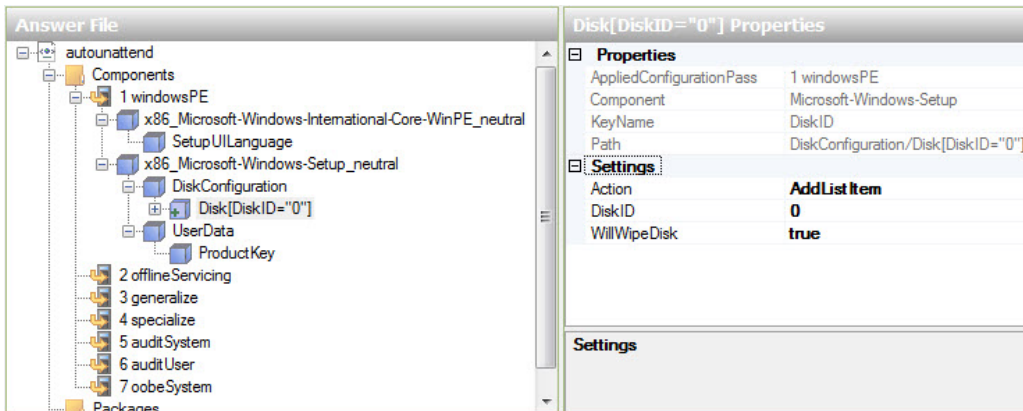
Answer File

autounattend
Components
1 windowsPE
x86_Microsoft-Windows-International-Core-WinPE_neutral
SetupUILanguage
x86_Microsoft-Windows-Setup_neutral
DiskConfiguration
Disk[DiskID="0"]
UserData
ProductKey
2 offlineServicing
3 generalize
4 specialize
5 auditSystem
6 auditUser
7 oobeSystem
Packages

Disk[DiskID="0"] Properties

| Properties | |
|---|---|
| AppliedConfigurationPass | 1 windowsPE |
| Component | Microsoft-Windows-Setup |
| KeyName | DiskID |
| Path | DiskConfiguration/Disk[DiskID="0"] |
| **Settings** | |
| Action | **AddListItem** |
| DiskID | **0** |
| WillWipeDisk | **true** |

Settings